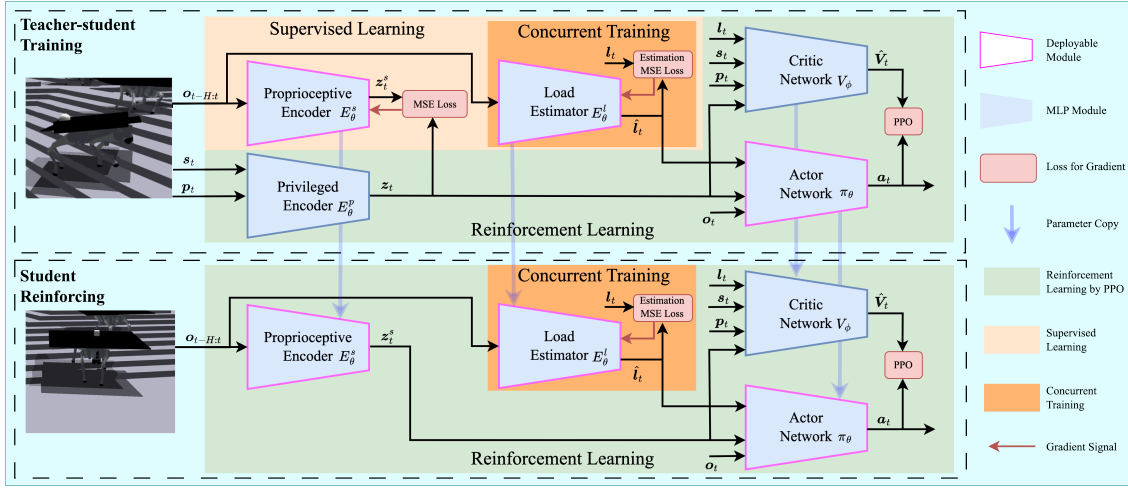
Teacher-student Training

Supervised Learning

Concurrent Training

$\boldsymbol{o}_{t-H:t}$

Proprioceptive Encoder $E_\theta^s$

$\boldsymbol{z}_t^s$

MSE Loss

$\boldsymbol{l}_t$

Estimation MSE Loss

Load Estimator $E_\theta^l$

$\hat{\boldsymbol{l}}_t$

$\boldsymbol{l}_t$

$\boldsymbol{s}_t$

$\boldsymbol{p}_t$

Critic Network $V_\phi$

$\hat{\boldsymbol{V}}_t$

PPO

$\boldsymbol{s}_t$

$\boldsymbol{p}_t$

Privileged Encoder $E_\theta^p$

$\boldsymbol{z}_t$

Actor Network $\pi_\theta$

$\boldsymbol{a}_t$

$\boldsymbol{o}_t$

Reinforcement Learning

Student Reinforcing

Concurrent Training

$\boldsymbol{o}_{t-H:t}$

Proprioceptive Encoder $E_\theta^s$

$\boldsymbol{z}_t^s$

$\boldsymbol{l}_t$

Estimation MSE Loss

Load Estimator $E_\theta^l$

$\hat{\boldsymbol{l}}_t$

$\boldsymbol{l}_t$

$\boldsymbol{s}_t$

$\boldsymbol{p}_t$

Critic Network $V_\phi$

$\hat{\boldsymbol{V}}_t$

PPO

Actor Network $\pi_\theta$

$\boldsymbol{a}_t$

$\boldsymbol{o}_t$

Reinforcement Learning

Deployable Module

MLP Module

Loss for Gradient

Parameter Copy

Reinforcement Learning by PPO

Supervised Learning

Concurrent Training

Gradient Signal